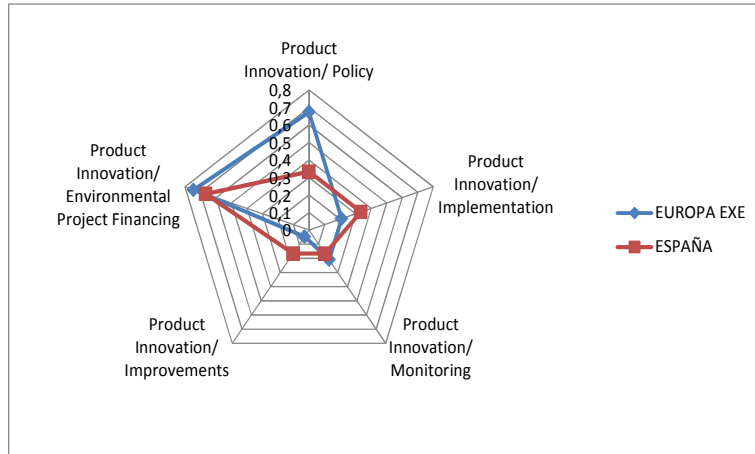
Product Innovation/ Policy

0,8
0,7
0,6
0,5
0,4
0,3
0,2
0,1
0

Product Innovation/ Implementation

Product Innovation/ Monitoring

Product Innovation/ Improvements

Product Innovation/ Environmental Project Financing

EUROPA EXE
ESPAÑA